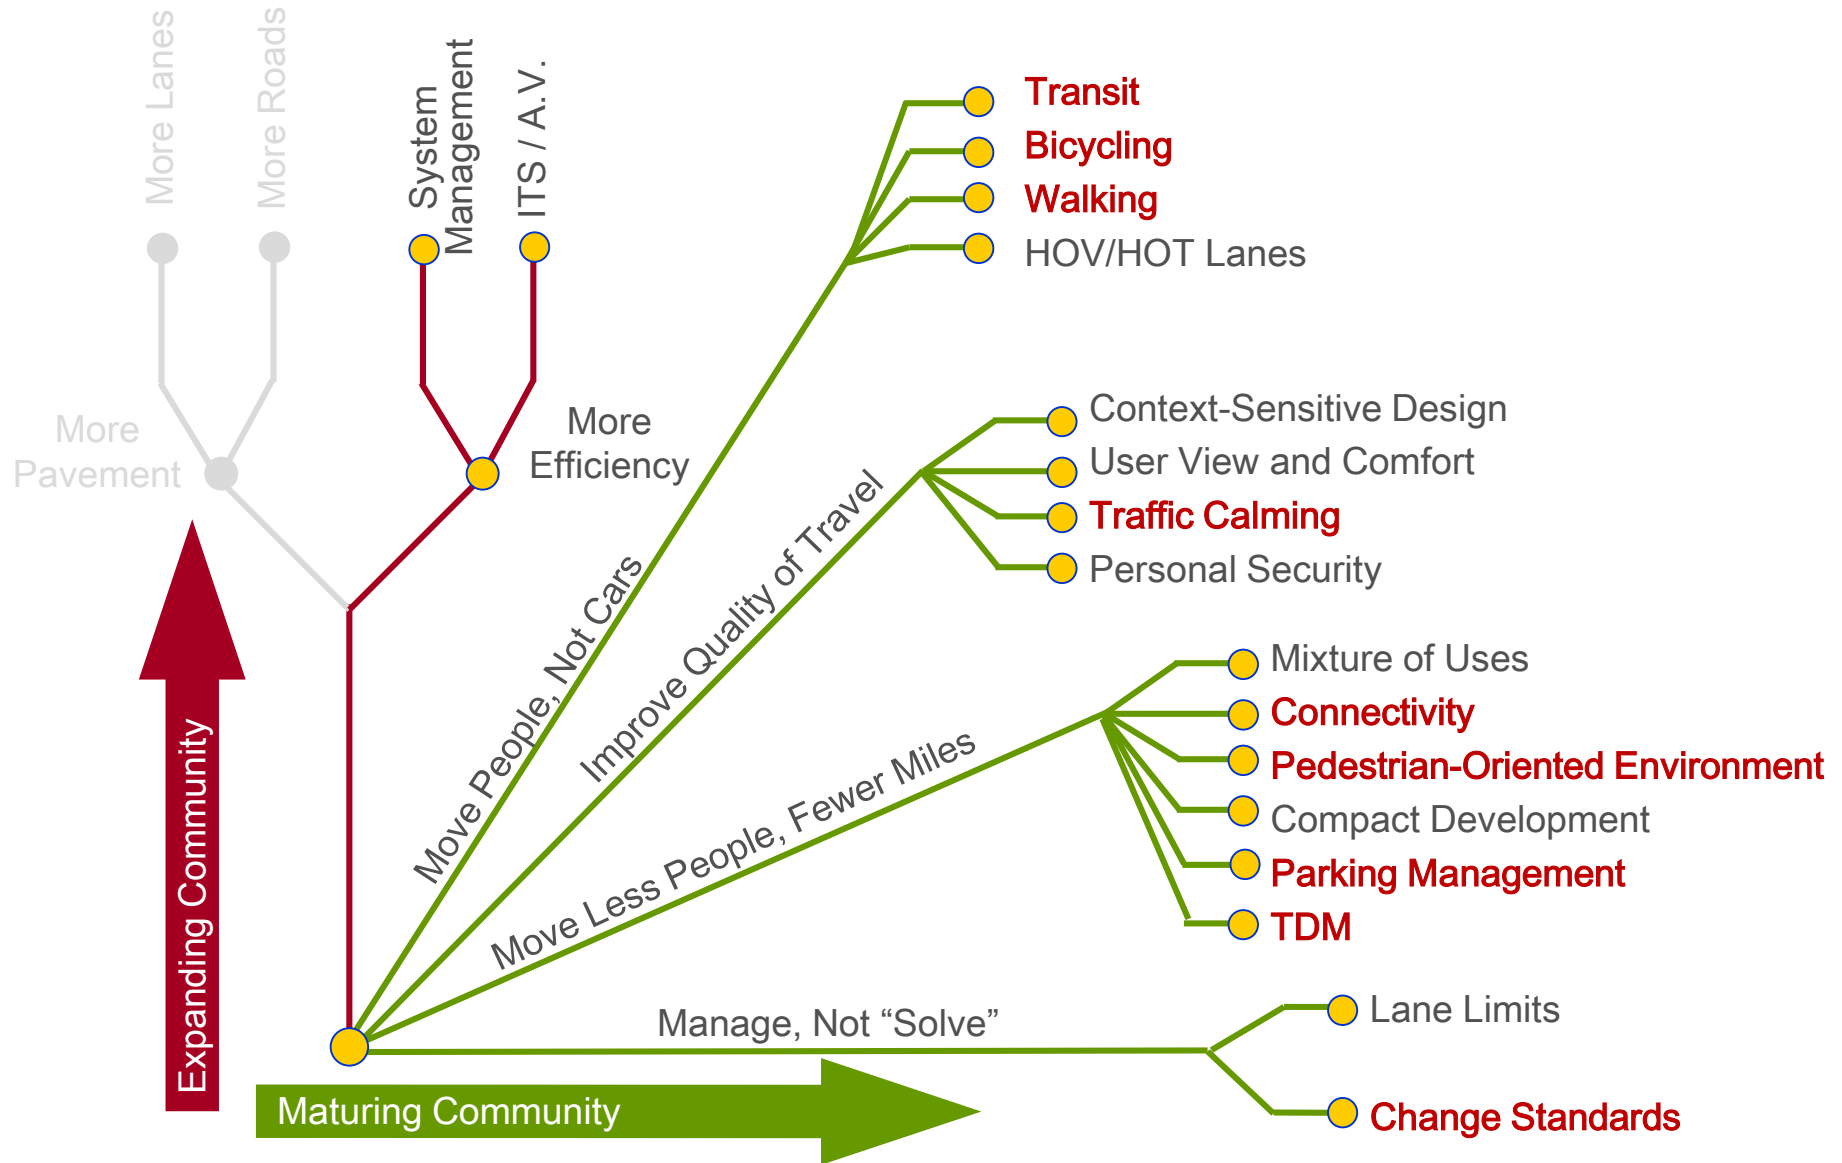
More Lanes
More Roads
System Management
ITS / A.V.
More Pavement
More Efficiency
Transit
Bicycling
Walking
HOV/HOT Lanes
Context-Sensitive Design
User View and Comfort
Traffic Calming
Personal Security
Mixture of Uses
Connectivity
Pedestrian-Oriented Environment
Compact Development
Parking Management
TDM
Lane Limits
Change Standards
Move People, Not Cars
Improve Quality of Travel
Move Less People, Fewer Miles
Manage, Not “Solve”
Expanding Community
Maturing Community